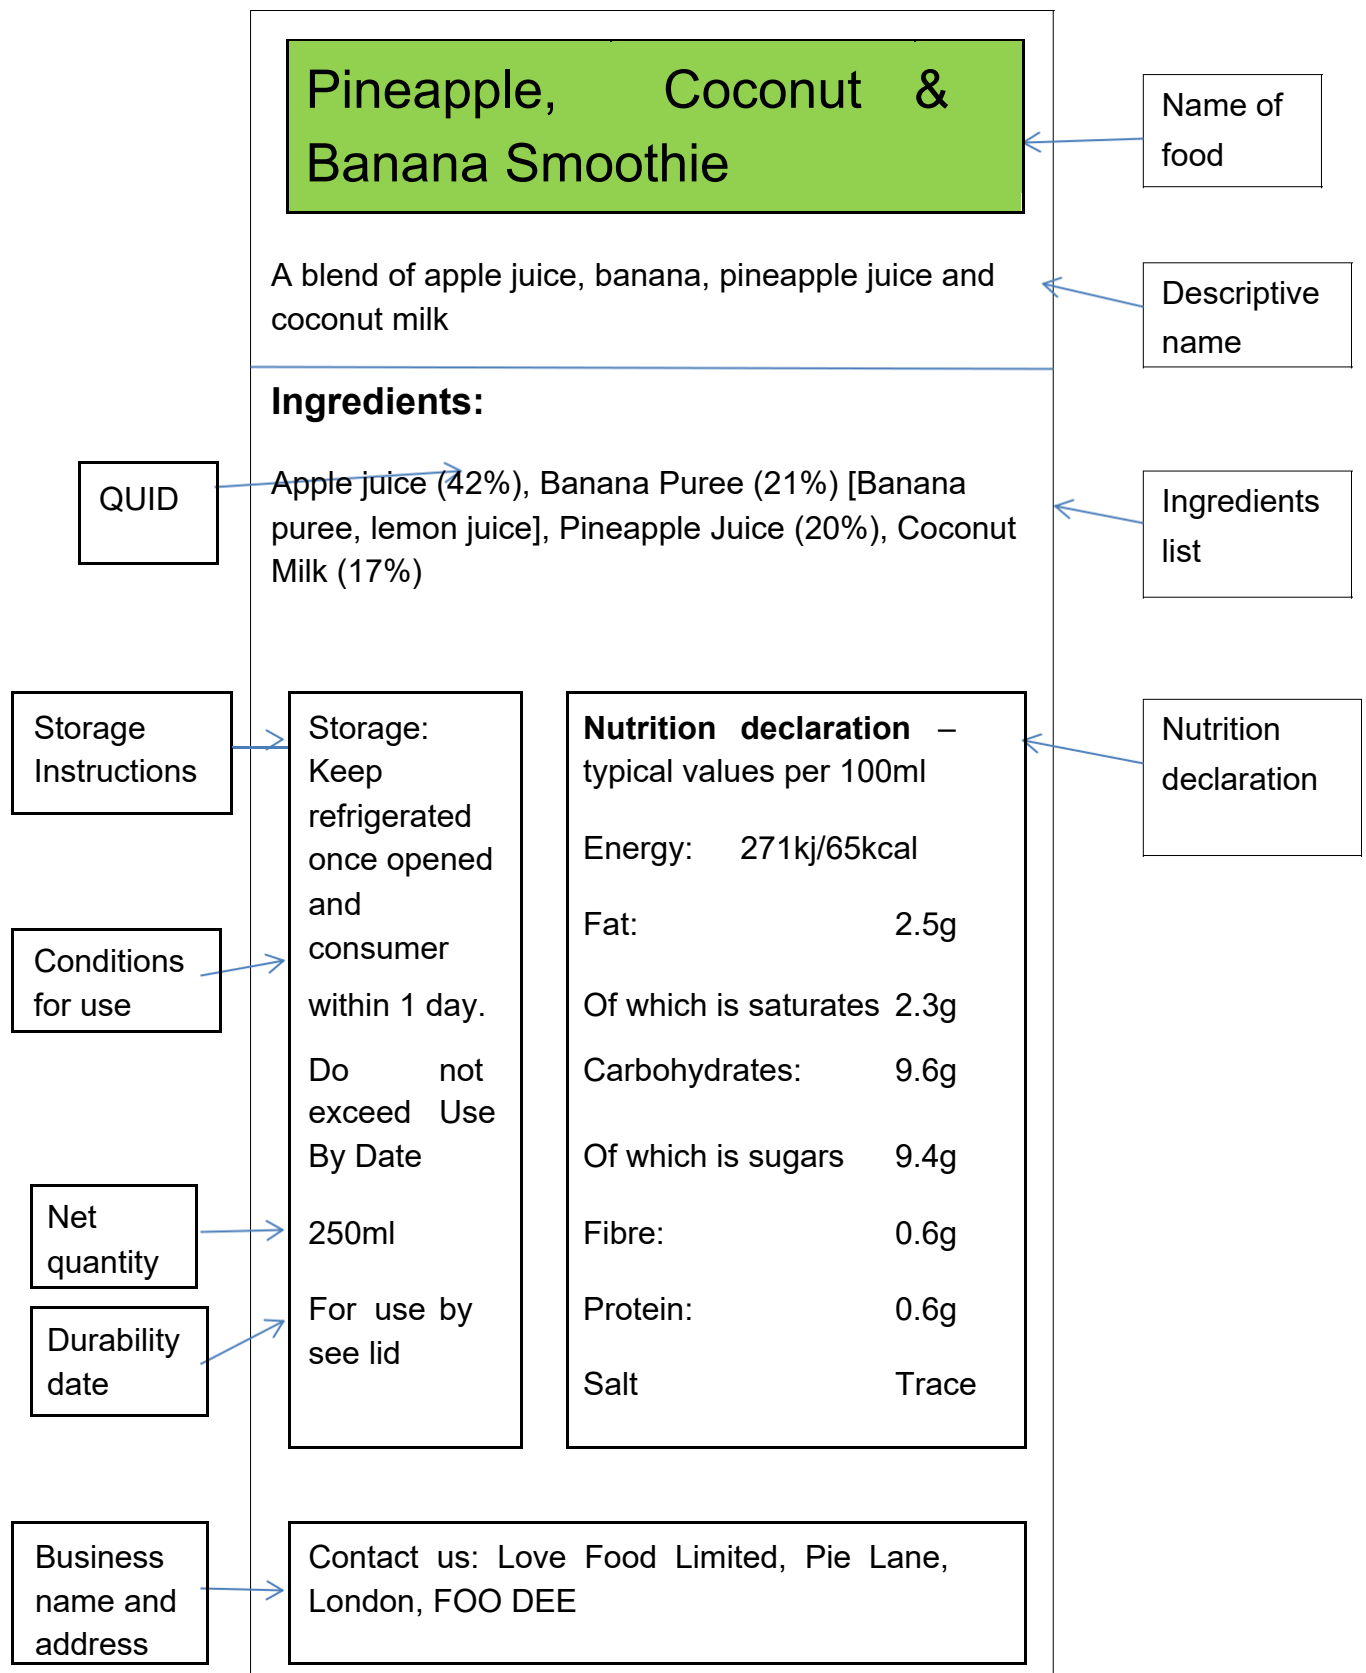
Pineapple, Coconut & Banana Smoothie

Name of food

A blend of apple juice, banana, pineapple juice and coconut milk

Descriptive name

**Ingredients:**

QUID

Apple juice (42%), Banana Puree (21%) [Banana puree, lemon juice], Pineapple Juice (20%), Coconut Milk (17%)

Ingredients list

Storage Instructions

Conditions for use

Net quantity

Durability date

Storage: Keep refrigerated once opened and consumer within 1 day.

Do not exceed Use By Date

250ml

For use by see lid

**Nutrition declaration** – typical values per 100ml

| | |
|---|---|
| Energy: | 271kj/65kcal |
| Fat: | 2.5g |
| Of which is saturates | 2.3g |
| Carbohydrates: | 9.6g |
| Of which is sugars | 9.4g |
| Fibre: | 0.6g |
| Protein: | 0.6g |
| Salt | Trace |

Nutrition declaration

Business name and address

Contact us: Love Food Limited, Pie Lane, London, FOO DEE